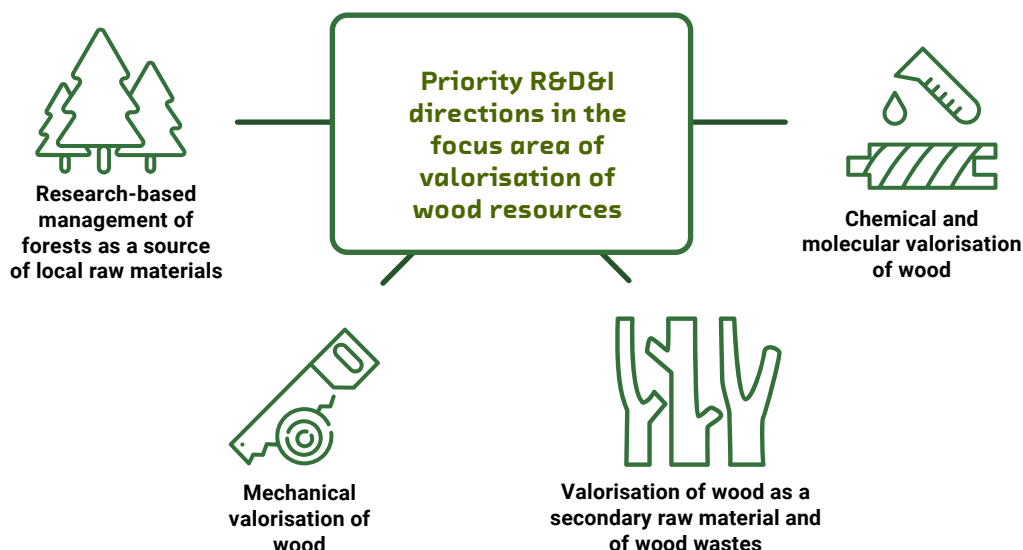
Priority R&D&I directions in the focus area of valorisation of wood resources

Research-based management of forests as a source of local raw materials

Chemical and molecular valorisation of wood

Mechanical valorisation of wood

Valorisation of wood as a secondary raw material and of wood wastes